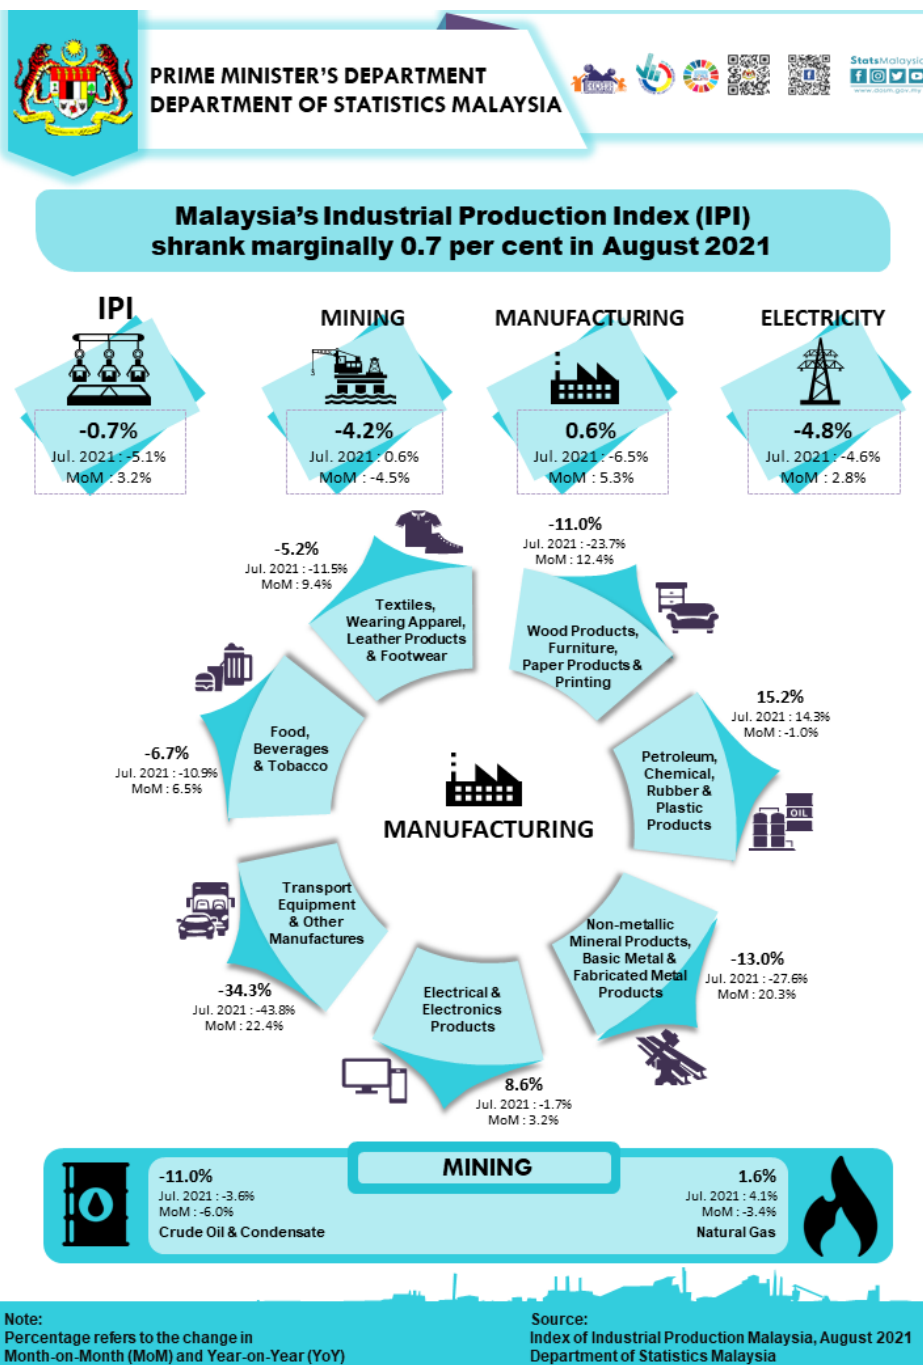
PRIME MINISTER'S DEPARTMENT
DEPARTMENT OF STATISTICS MALAYSIA

StatsMalaysia
www.dosm.gov.my

Malaysia's Industrial Production Index (IPI) shrank marginally 0.7 per cent in August 2021

IPI
-0.7%
Jul. 2021 : -5.1%
MoM : 3.2%

MINING
-4.2%
Jul. 2021 : 0.6%
MoM : -4.5%

MANUFACTURING
0.6%
Jul. 2021 : -6.5%
MoM : 5.3%

ELECTRICITY
-4.8%
Jul. 2021 : -4.6%
MoM : 2.8%

-5.2%
Jul. 2021 : -11.5%
MoM : 9.4%
Textiles, Wearing Apparel, Leather Products & Footwear

-11.0%
Jul. 2021 : -23.7%
MoM : 12.4%
Wood Products, Furniture, Paper Products & Printing

15.2%
Jul. 2021 : 14.3%
MoM : -1.0%
Petroleum, Chemical, Rubber & Plastic Products

OIL

-6.7%
Jul. 2021 : -10.9%
MoM : 6.5%
Food, Beverages & Tobacco

MANUFACTURING

Transport Equipment & Other Manufactures
-34.3%
Jul. 2021 : -43.8%
MoM : 22.4%

Non-metallic Mineral Products, Basic Metal & Fabricated Metal Products
-13.0%
Jul. 2021 : -27.6%
MoM : 20.3%

Electrical & Electronics Products
8.6%
Jul. 2021 : -1.7%
MoM : 3.2%

MINING
-11.0%
Jul. 2021 : -3.6%
MoM : -6.0%
Crude Oil & Condensate

1.6%
Jul. 2021 : 4.1%
MoM : -3.4%
Natural Gas

Note:
Percentage refers to the change in Month-on-Month (MoM) and Year-on-Year (YoY)

Source:
Index of Industrial Production Malaysia, August 2021
Department of Statistics Malaysia